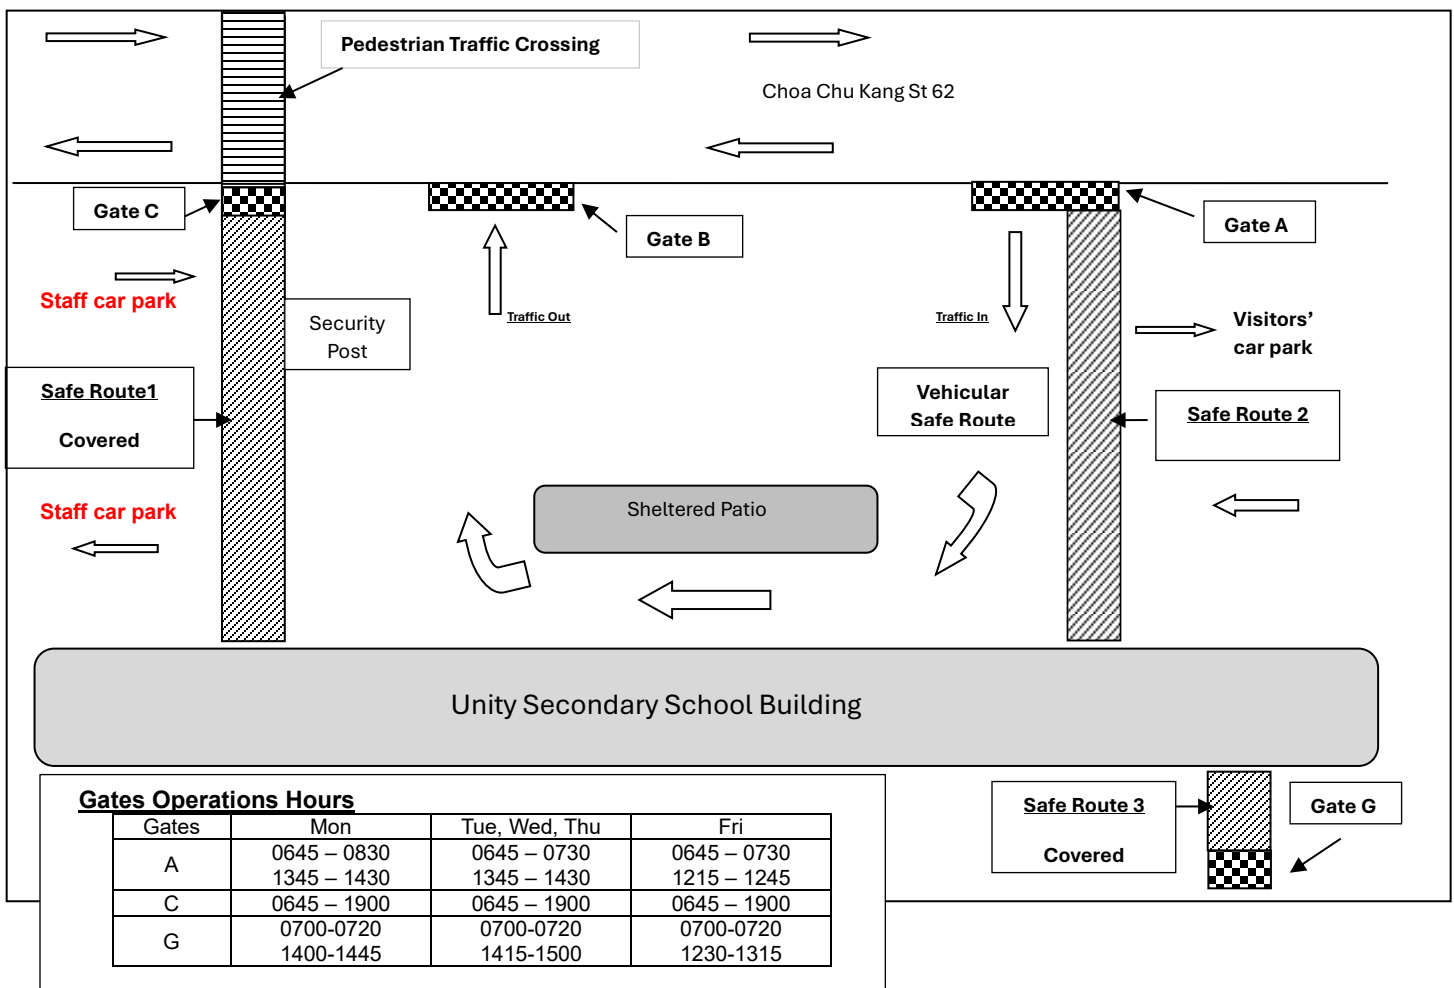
Pedestrian Traffic Crossing

Choa Chu Kang St 62

Gate C

Gate B

Gate A

Staff car park

Security Post

Traffic Out

Traffic In

Visitors' car park

Safe Route1

Covered

Vehicular Safe Route

Safe Route 2

Staff car park

Sheltered Patio

Unity Secondary School Building

Gates Operations Hours

| Gates | Mon | Tue, Wed, Thu | Fri |
|---|---|---|---|
| A | 0645 – 0830<br>1345 – 1430 | 0645 – 0730<br>1345 – 1430 | 0645 – 0730<br>1215 – 1245 |
| C | 0645 – 1900 | 0645 – 1900 | 0645 – 1900 |
| G | 0700-0720<br>1400-1445 | 0700-0720<br>1415-1500 | 0700-0720<br>1230-1315 |

Safe Route 3

Covered

Gate G